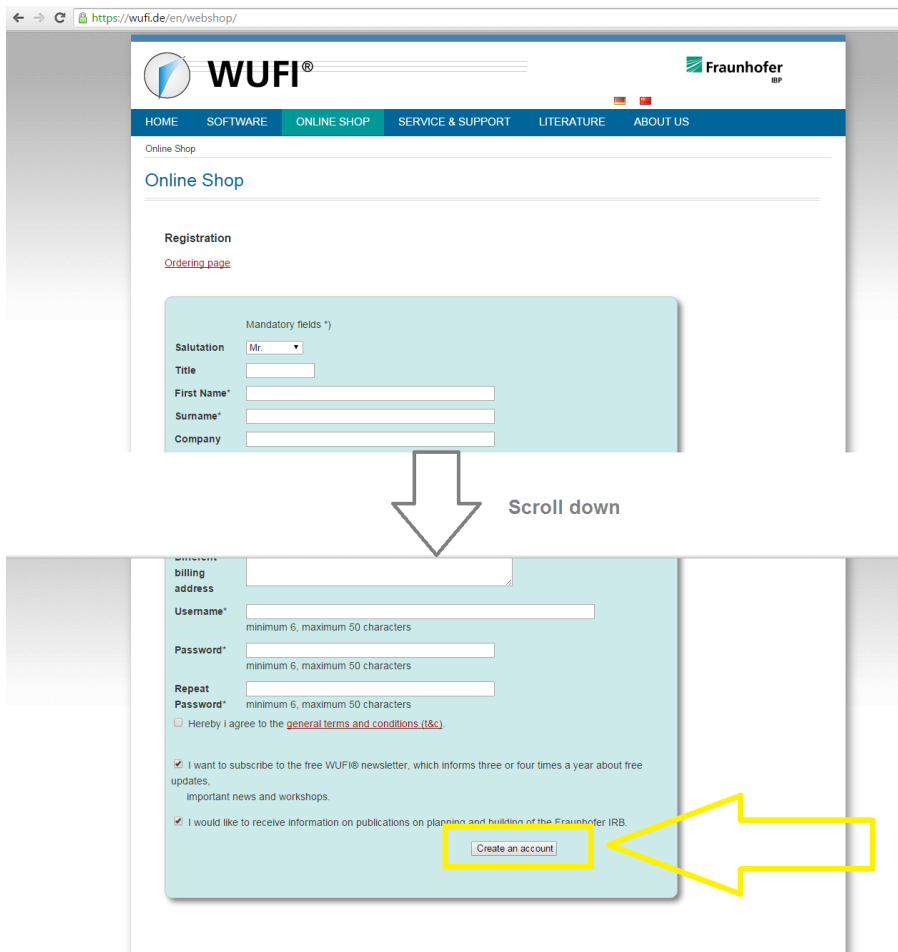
https://wufi.de/en/webshop/

WUFI®

Fraunhofer IBP

HOME SOFTWARE ONLINE SHOP SERVICE & SUPPORT LITERATURE ABOUT US

Online Shop

Online Shop

Registration

Ordering page

Mandatory fields *)

Salutation Mr.

Title

First Name*

Surname*

Company

Scroll down

Different billing address

Username*
minimum 6, maximum 50 characters

Password*
minimum 6, maximum 50 characters

Repeat Password*
minimum 6, maximum 50 characters

Hereby i agree to the general terms and conditions (t&c).

I want to subscribe to the free WUFI® newsletter, which informs three or four times a year about free updates,
important news and workshops.

I would like to receive information on publications on planning and building of the Fraunhofer IRB.

Create an account